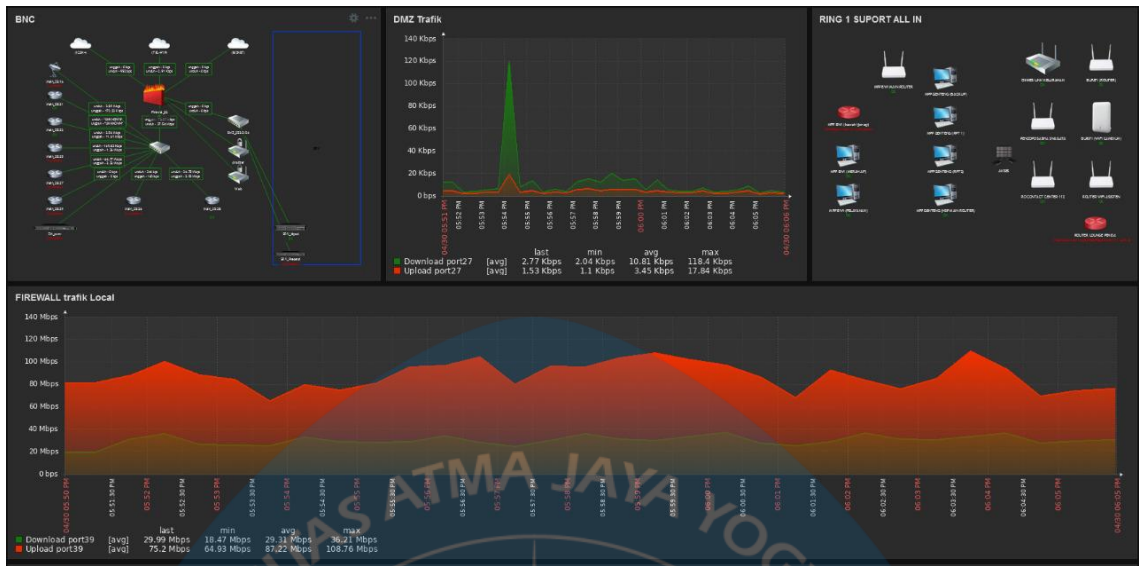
BNC

DMZ Trafik

140 Kbps
120 Kbps
100 Kbps
80 Kbps
60 Kbps
40 Kbps
20 Kbps
0 bps

04/30 05:51 PM
05:52 PM
05:53 PM
05:54 PM
05:55 PM
05:56 PM
05:57 PM
05:58 PM
05:59 PM
06:00 PM
06:01 PM
06:02 PM
06:03 PM
06:04 PM
06:05 PM
04/30 06:06 PM

| | | last | min | avg | max |
|---|---|---|---|---|---|
| Download port27 | [avg] | 2.77 Kbps | 2.04 Kbps | 10.81 Kbps | 118.4 Kbps |
| Upload port27 | [avg] | 1.53 Kbps | 1.1 Kbps | 3.45 Kbps | 17.84 Kbps |

RING 1 SUPORT ALL IN

FIREWALL trafik Local

140 Mbps
120 Mbps
100 Mbps
80 Mbps
60 Mbps
40 Mbps
20 Mbps
0 bps

04/30 05:50 PM
05:51:30 PM
05:52 PM
05:52:30 PM
05:53 PM
05:53:30 PM
05:54 PM
05:54:30 PM
05:55 PM
05:55:30 PM
05:56 PM
05:56:30 PM
05:57 PM
05:57:30 PM
05:58 PM
05:58:30 PM
05:59 PM
05:59:30 PM
06:00 PM
06:00:30 PM
06:01 PM
06:01:30 PM
06:02 PM
06:02:30 PM
06:03 PM
06:03:30 PM
06:04 PM
06:04:30 PM
06:05 PM
04/30 06:05 PM

| | | last | min | avg | max |
|---|---|---|---|---|---|
| Download port39 | [avg] | 29.99 Mbps | 18.47 Mbps | 29.31 Mbps | 36.21 Mbps |
| Upload port39 | [avg] | 75.2 Mbps | 64.93 Mbps | 87.22 Mbps | 108.76 Mbps |

AS ATMA JAYA YOG